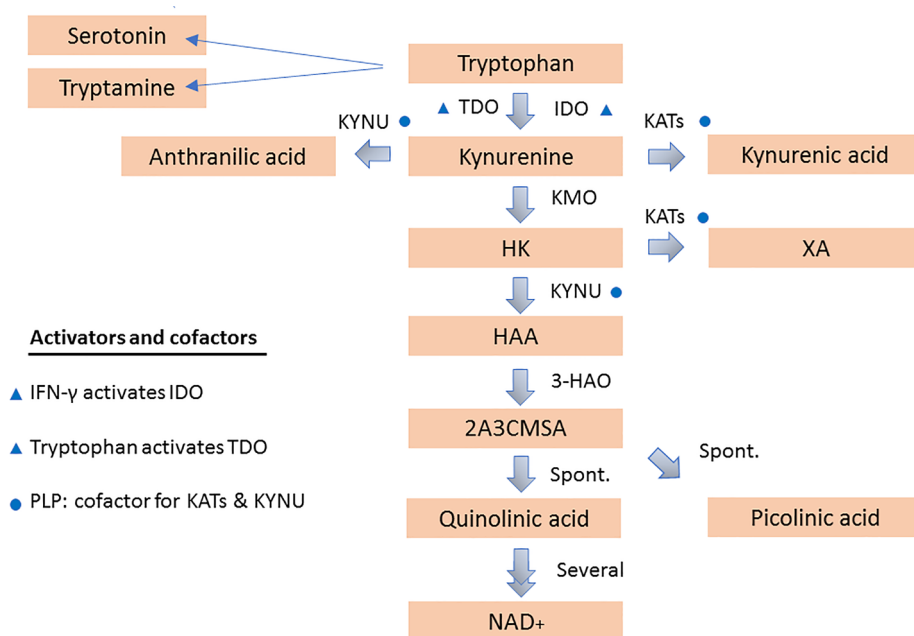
Serotonin

Tryptamine

Tryptophan

▲ TDO

IDO ▲

KYNU ●

KATs ●

Anthranilic acid

Kynurenine

Kynurenic acid

KMO

KATs ●

HK

XA

KYNU ●

Activators and cofactors

HAA

▲ IFN-γ activates IDO

3-HAO

▲ Tryptophan activates TDO

2A3CMSA

Spont.

Spont.

● PLP: cofactor for KATs & KYNU

Quinolinic acid

Picolinic acid

Several

NAD+